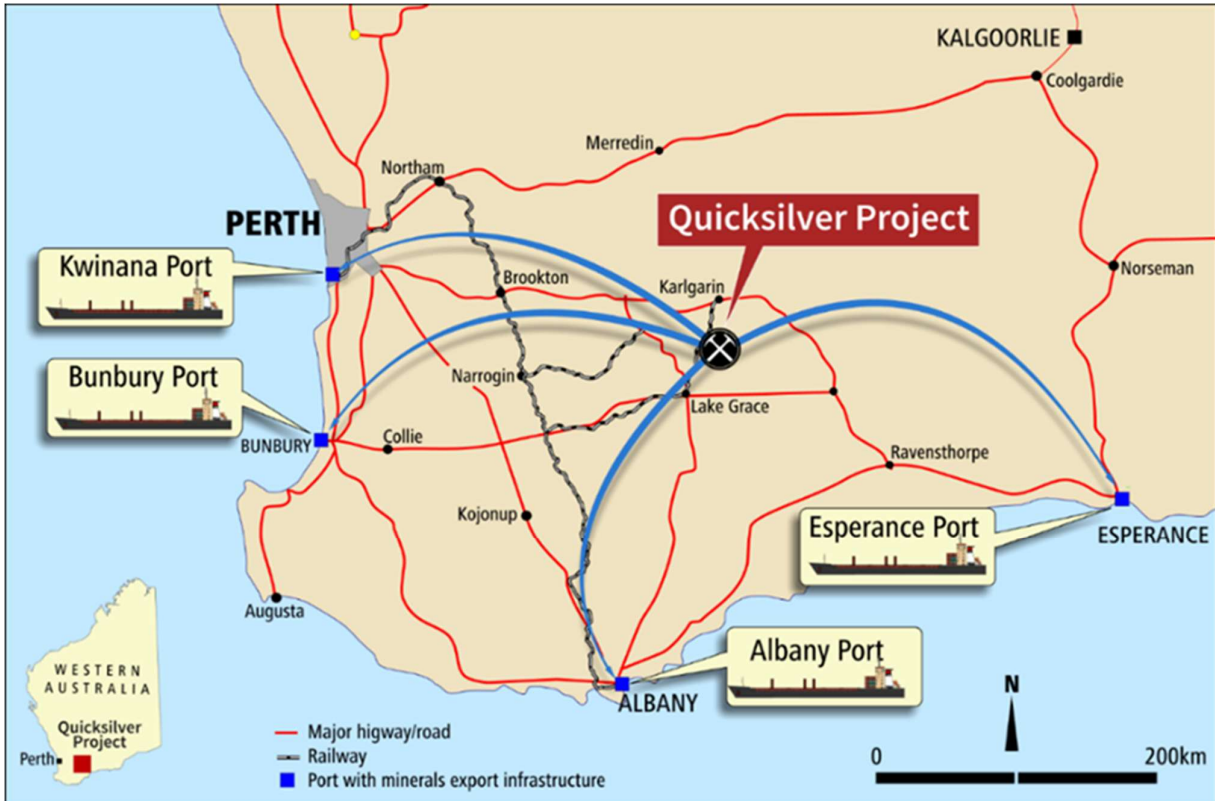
KALGOORLIE
Coolgardie
Merredin
Northam
PERTH
Quicksilver Project
Kwinana Port
Brookton
Karlgarin
Norseman
Bunbury Port
Narrogin
Lake Grace
BUNBURY
Collie
Ravensthorpe
Kojonup
Esperance Port
ESPERANCE
Augusta
Albany Port
ALBANY
WESTERN AUSTRALIA
Quicksilver Project
Perth
Major higway/road
Railway
Port with minerals export infrastructure
N
0
200km